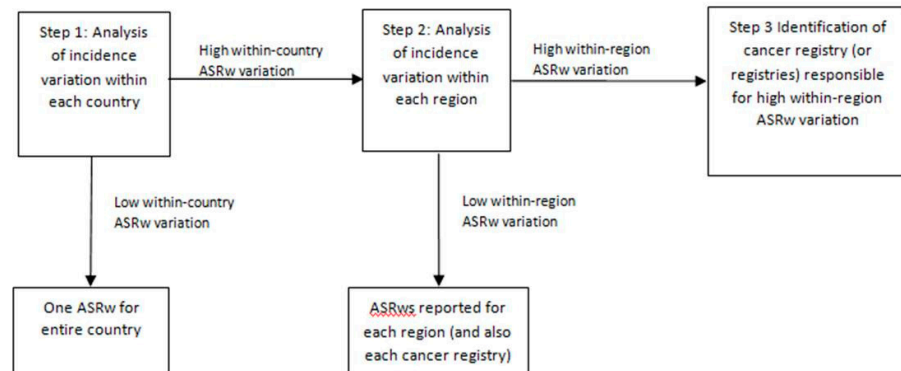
Step 1: Analysis of incidence variation within each country

High within-country ASRw variation

Step 2: Analysis of incidence variation within each region

High within-region ASRw variation

Step 3 Identification of cancer registry (or registries) responsible for high within-region ASRw variation

Low within-country ASRw variation

Low within-region ASRw variation

One ASRw for entire country

ASRws reported for each region (and also each cancer registry)